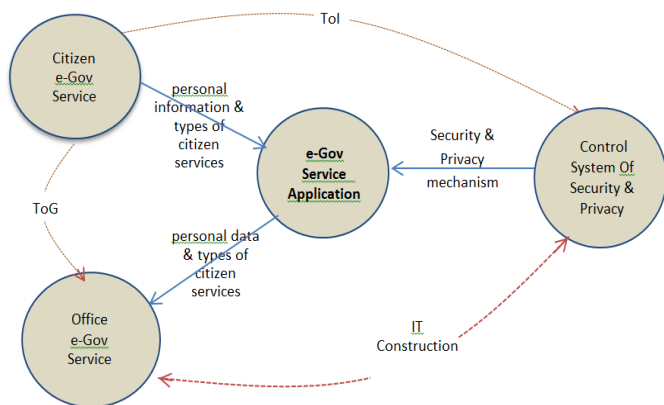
Citizen
e-Gov
Service

ToI

Control
System Of
Security &
Privacy

personal information & types of citizen services

e-Gov
Service
Application

Security & Privacy mechanism

ToG

personal data & types of citizen services

Office
e-Gov
Service

IT
Construction